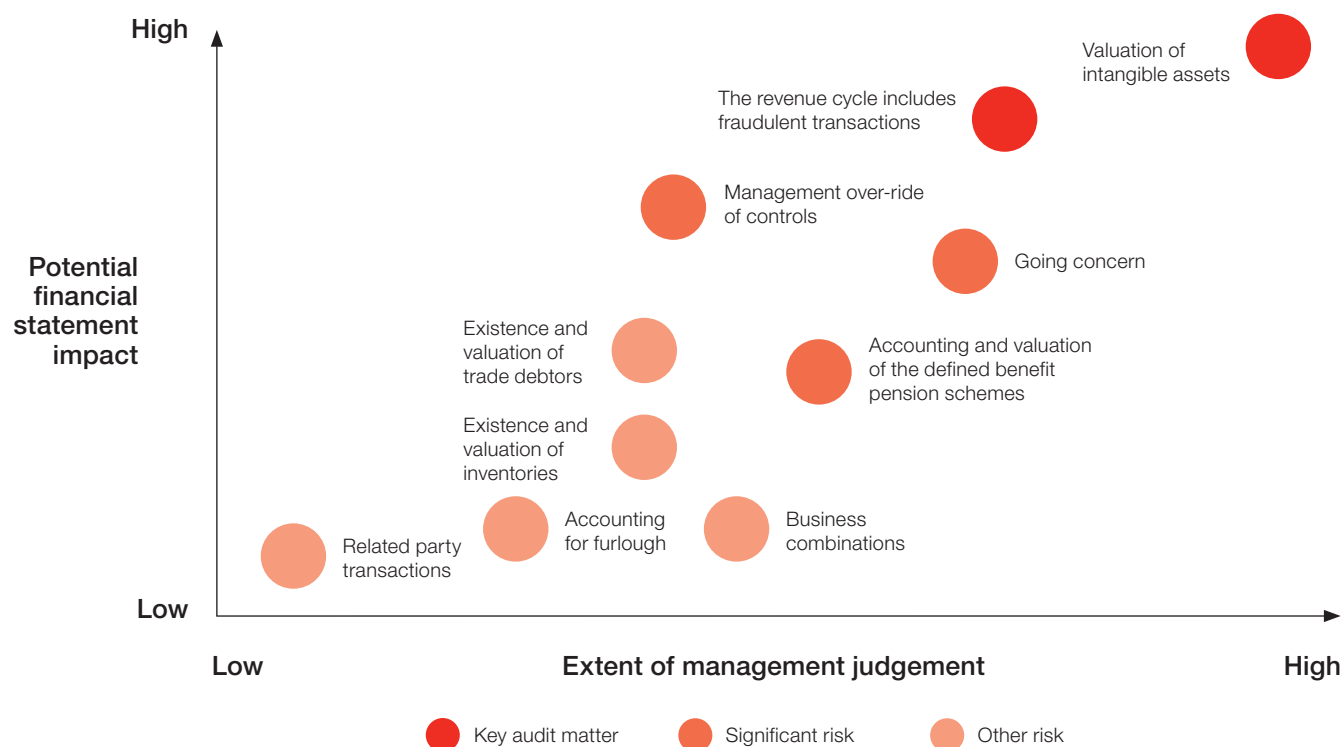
High

Potential financial statement impact

Low

Valuation of intangible assets

The revenue cycle includes fraudulent transactions

Management over-ride of controls

Going concern

Existence and valuation of trade debtors

Accounting and valuation of the defined benefit pension schemes

Existence and valuation of inventories

Related party transactions

Accounting for furlough

Business combinations

Low

Extent of management judgement

High

Key audit matter

Significant risk

Other risk